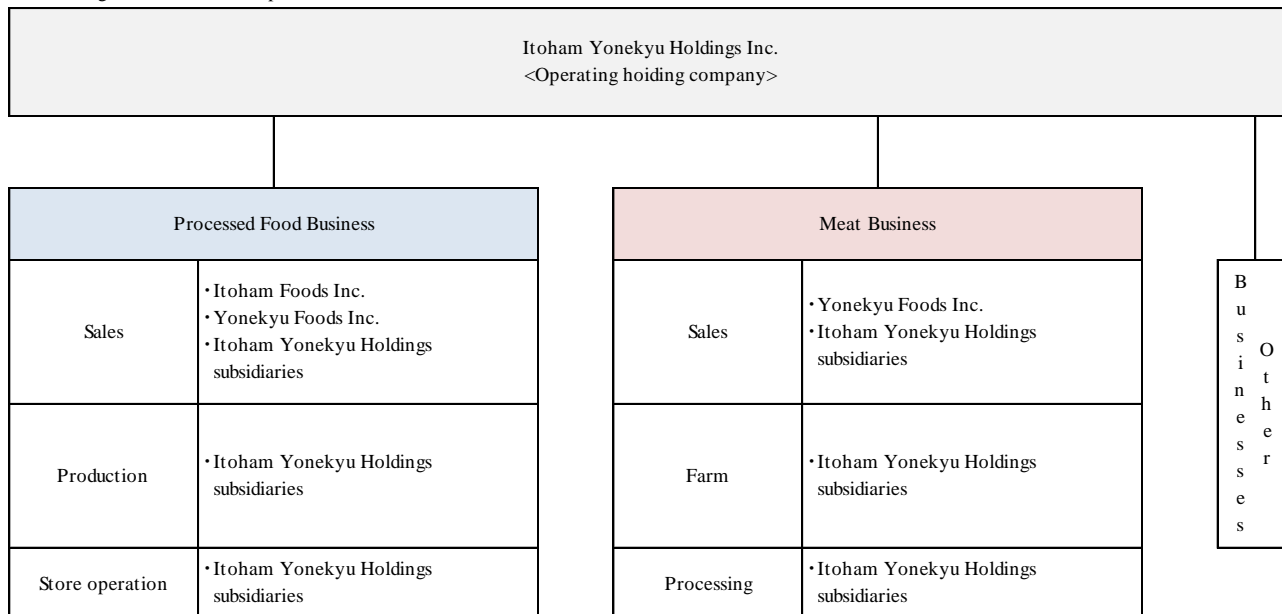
Itoham Yonekyu Holdings Inc.
<Operating hoiding company>

| Processed Food Business | |
|---|---|
| Sales | ・Itoham Foods Inc. ・Yonekyu Foods Inc. ・Itoham Yonekyu Holdings subsidiaries |
| Production | ・Itoham Yonekyu Holdings subsidiaries |
| Store operation | ・Itoham Yonekyu Holdings subsidiaries |

| Meat Business | |
|---|---|
| Sales | ・Yonekyu Foods Inc. ・Itoham Yonekyu Holdings subsidiaries |
| Farm | ・Itoham Yonekyu Holdings subsidiaries |
| Processing | ・Itoham Yonekyu Holdings subsidiaries |

Other Businesses